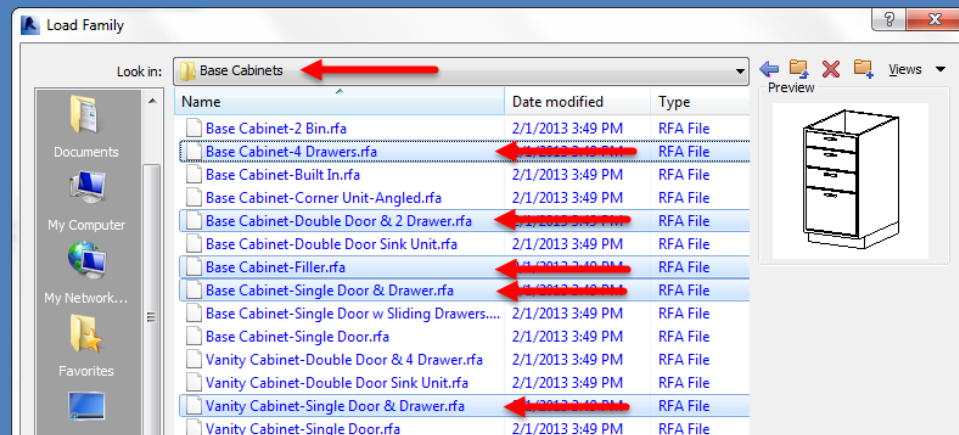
Load Family

?

Look in: Base Cabinets

Views

Preview

Documents

My Computer

My Network...

Favorites

| Name | Date modified | Type |
|---|---|---|
| Base Cabinet-2 Bin.rfa | 2/1/2013 3:49 PM | RFA File |
| Base Cabinet-4 Drawers.rfa | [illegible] | RFA File |
| Base Cabinet-Built In.rfa | 2/1/2013 3:49 PM | RFA File |
| Base Cabinet-Corner Unit-Angled.rfa | 2/1/2013 3:49 PM | RFA File |
| Base Cabinet-Double Door & 2 Drawer.rfa | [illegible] | RFA File |
| Base Cabinet-Double Door Sink Unit.rfa | 2/1/2013 3:49 PM | RFA File |
| Base Cabinet-Filler.rfa | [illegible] | RFA File |
| Base Cabinet-Single Door & Drawer.rfa | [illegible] | RFA File |
| Base Cabinet-Single Door w Sliding Drawers.... | 2/1/2013 3:49 PM | RFA File |
| Base Cabinet-Single Door.rfa | 2/1/2013 3:49 PM | RFA File |
| Vanity Cabinet-Double Door & 4 Drawer.rfa | 2/1/2013 3:49 PM | RFA File |
| Vanity Cabinet-Double Door Sink Unit.rfa | 2/1/2013 3:49 PM | RFA File |
| Vanity Cabinet-Single Door & Drawer.rfa | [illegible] | RFA File |
| Vanity Cabinet-Single Door.rfa | 2/1/2013 3:49 PM | RFA File |